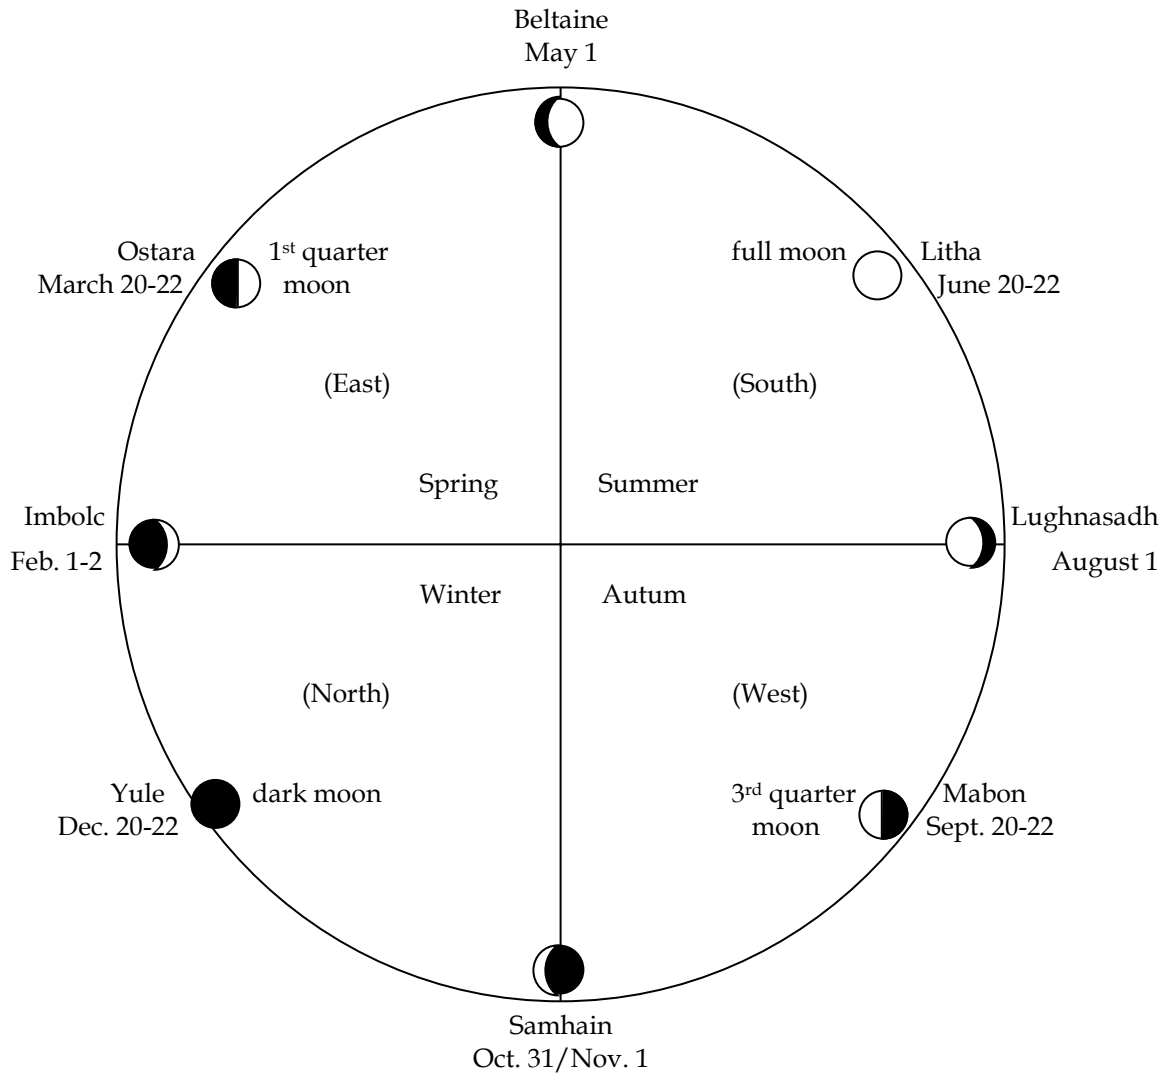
Beltaine
May 1

Ostara
March 20-22

1st quarter moon

full moon

Litha
June 20-22

(East)

(South)

Spring

Summer

Imbolc
Feb. 1-2

Lughnasadh
August 1

Winter

Autum

(North)

(West)

Yule
Dec. 20-22

dark moon

3rd quarter moon

Mabon
Sept. 20-22

Samhain
Oct. 31/Nov. 1